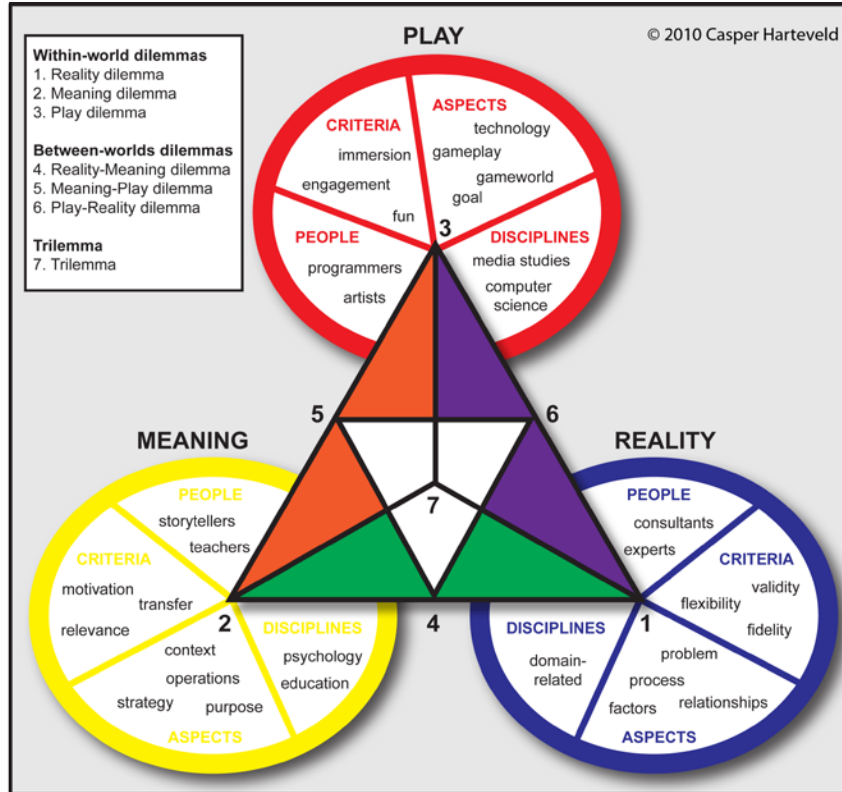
Within-world dilemmas
1. Reality dilemma
2. Meaning dilemma
3. Play dilemma

Between-worlds dilemmas
4. Reality-Meaning dilemma
5. Meaning-Play dilemma
6. Play-Reality dilemma

Trilemma
7. Trilemma

PLAY

© 2010 Casper Harteveld

CRITERIA
immersion
engagement
fun

ASPECTS
technology
gameplay
gameworld
goal

PEOPLE
programmers
artists

DISCIPLINES
media studies
computer science

3

5

6

7

MEANING

PEOPLE
storytellers
teachers

CRITERIA
motivation
transfer
relevance

2

context
operations
strategy
purpose

ASPECTS

DISCIPLINES
psychology
education

4

REALITY

PEOPLE
consultants
experts

CRITERIA
validity
flexibility
fidelity

1

DISCIPLINES
domain-related

problem
process
factors
relationships

ASPECTS